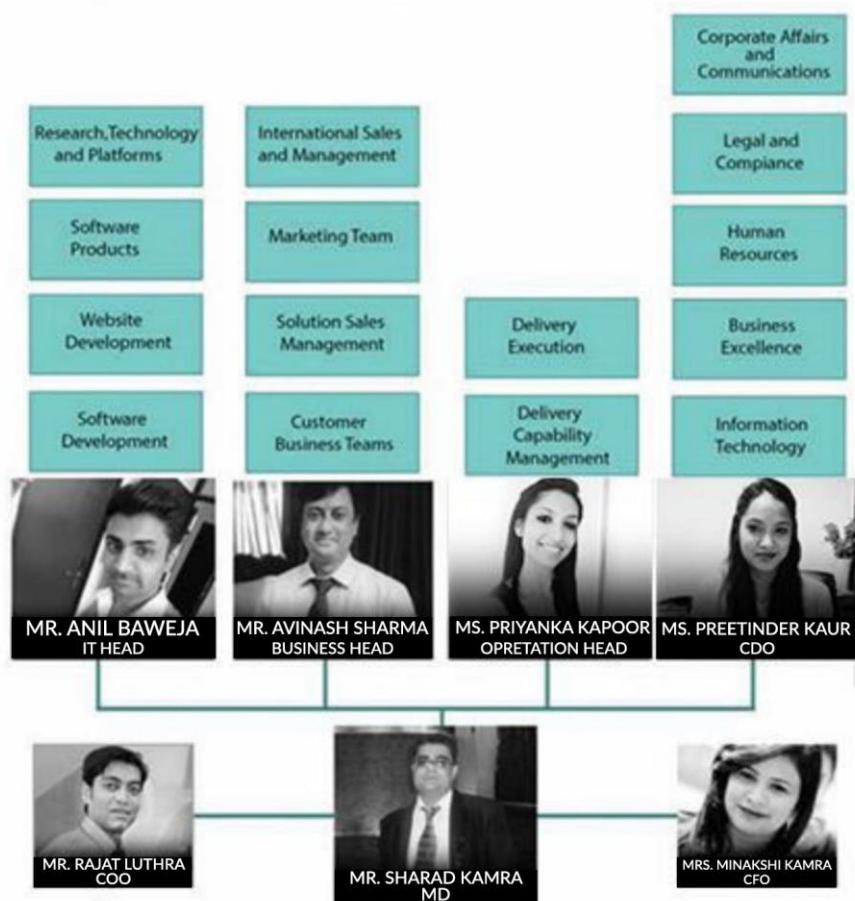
Corporate Affairs and Communications

Research,Technology and Platforms

International Sales and Management

Legal and Compiance

Software Products

Marketing Team

Human Resources

Website Development

Solution Sales Management

Delivery Execution

Business Excellence

Software Development

Customer Business Teams

Delivery Capability Management

Information Technology

MR. ANIL BAWEJA
IT HEAD

MR. AVINASH SHARMA
BUSINESS HEAD

MS. PRIYANKA KAPOOR
OPRETATION HEAD

MS. PREETINDER KAUR
CDO

MR. RAJAT LUTHRA
COO

MR. SHARAD KAMRA
MD

MRS. MINAKSHI KAMRA
CFO